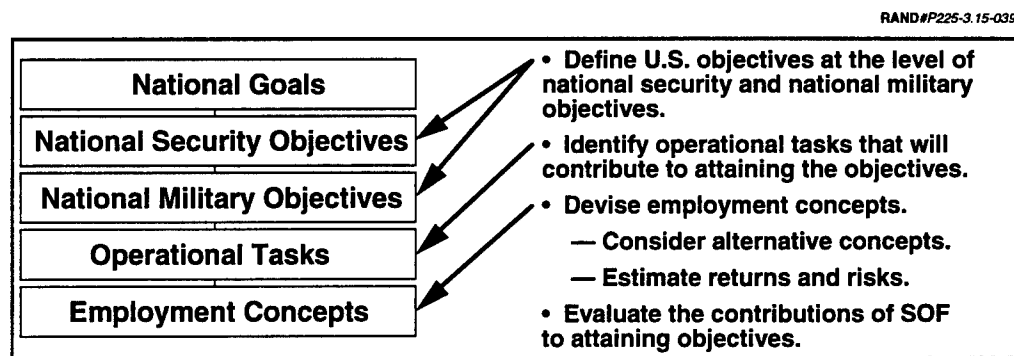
RAND#P225-3.15-039

National Goals

National Security Objectives

National Military Objectives

Operational Tasks

Employment Concepts

• Define U.S. objectives at the level of national security and national military objectives.

• Identify operational tasks that will contribute to attaining the objectives.

• Devise employment concepts.

— Consider alternative concepts.

— Estimate returns and risks.

• Evaluate the contributions of SOF to attaining objectives.